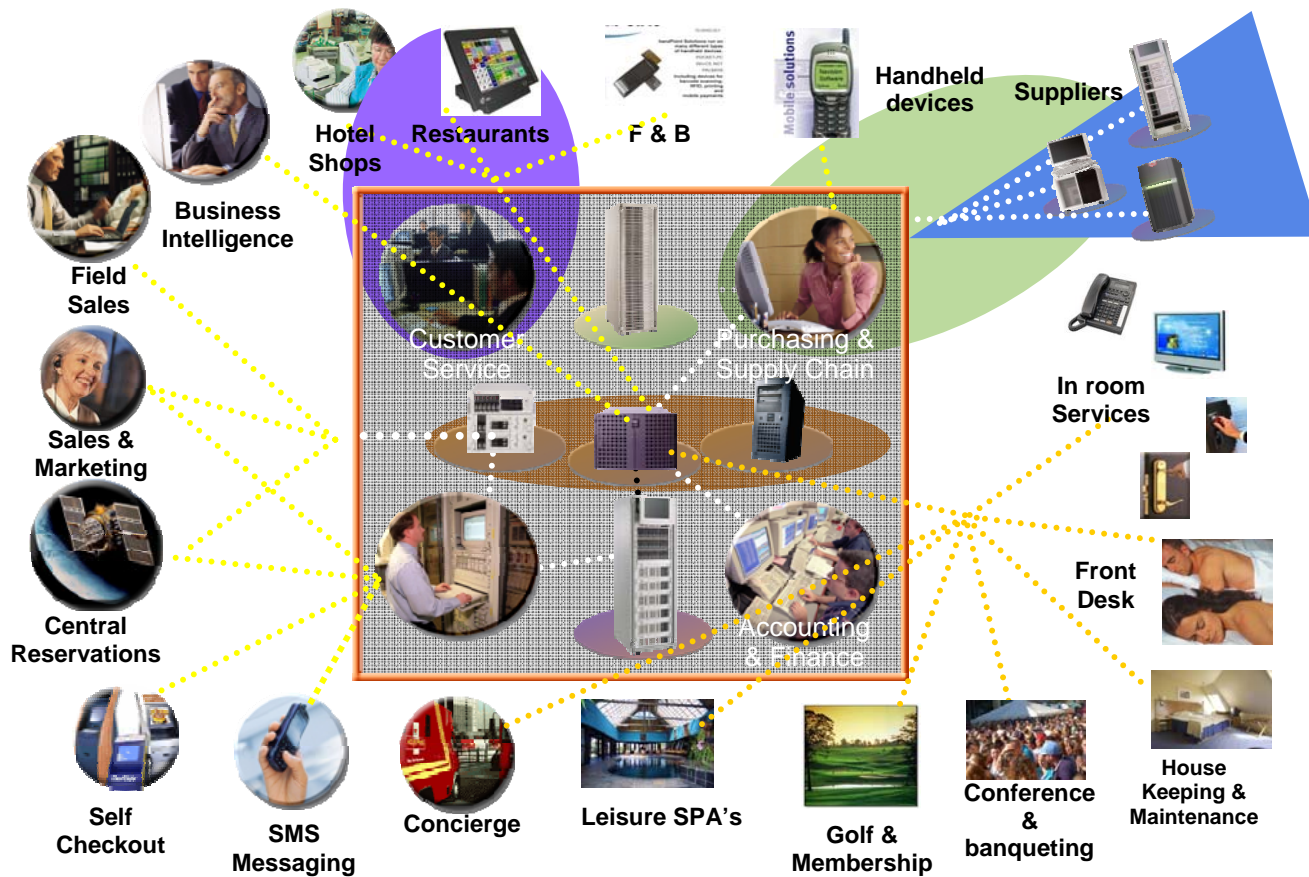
Hotel Shops

Restaurants

F & B

Handheld devices

Suppliers

Business Intelligence

Field Sales

Customer Service

Purchasing & Supply Chain

In room Services

Sales & Marketing

Central Reservations

Front Desk

Accounting & Finance

Self Checkout

SMS Messaging

Concierge

Leisure SPA's

Golf & Membership

Conference & banqueting

House Keeping & Maintenance